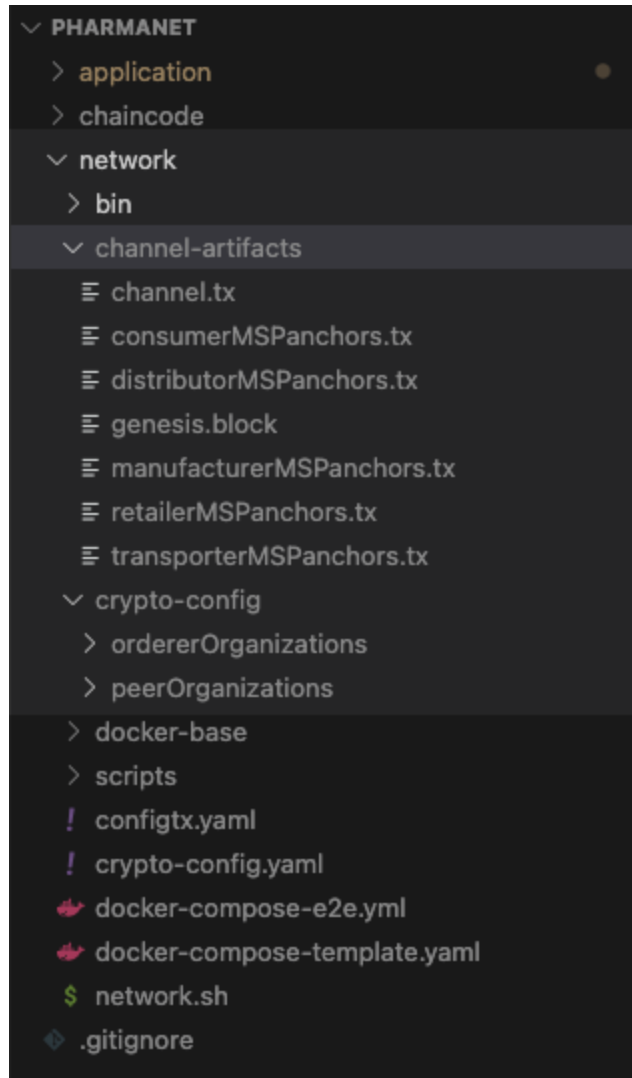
PHARMANET
application
chaincode
network
bin
channel-artifacts
channel.tx
consumerMSPanchors.tx
distributorMSPanchors.tx
genesis.block
manufacturerMSPanchors.tx
retailerMSPanchors.tx
transporterMSPanchors.tx
crypto-config
ordererOrganizations
peerOrganizations
docker-base
scripts
! configtx.yaml
! crypto-config.yaml
docker-compose-e2e.yml
docker-compose-template.yaml
$ network.sh
.gitignore